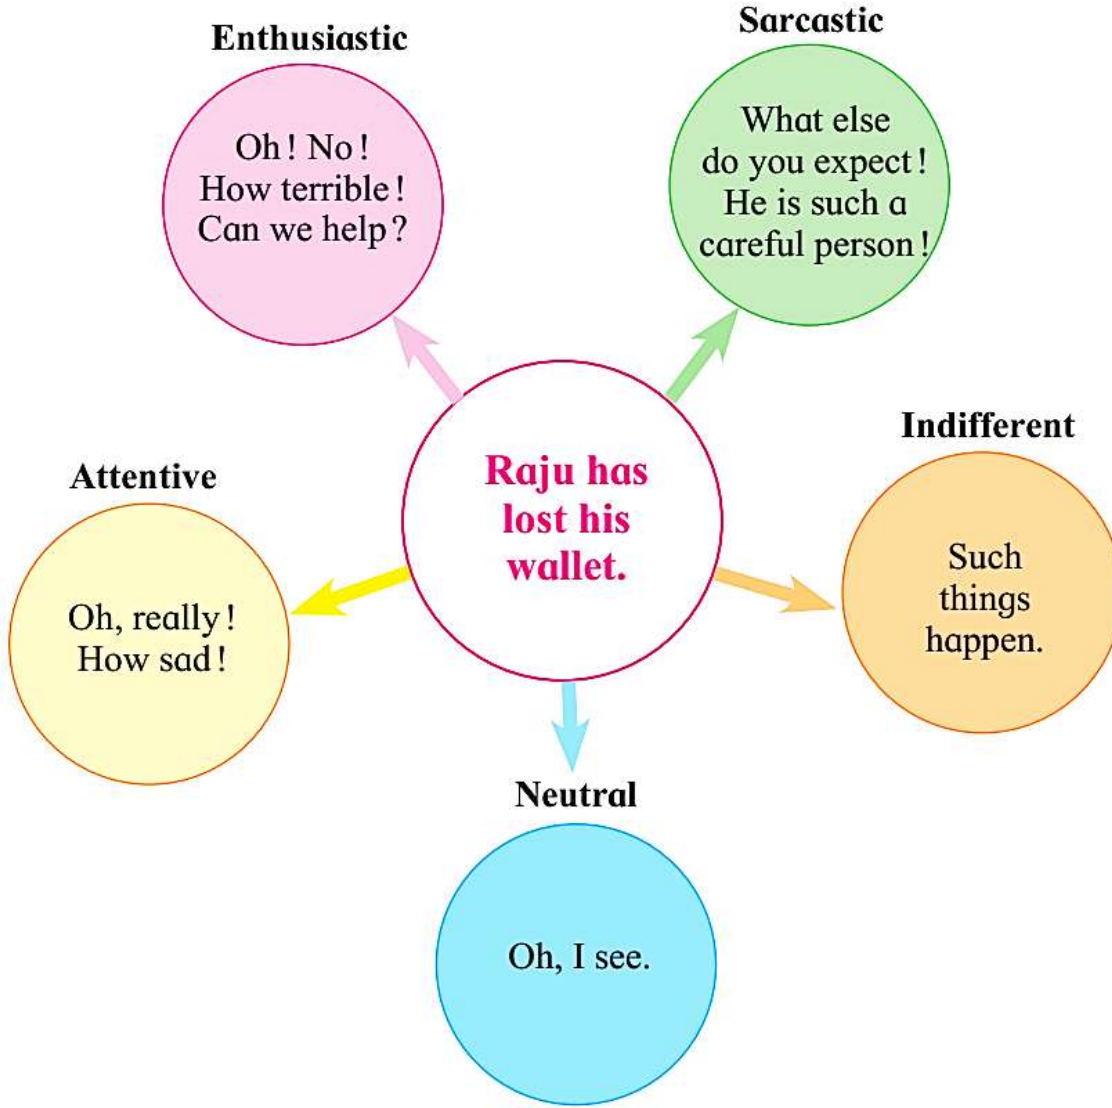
Enthusiastic

Oh ! No ! How terrible ! Can we help ?

Sarcastic

What else do you expect ! He is such a careful person !

Raju has lost his wallet.

Attentive

Oh, really ! How sad !

Indifferent

Such things happen.

Neutral

Oh, I see.